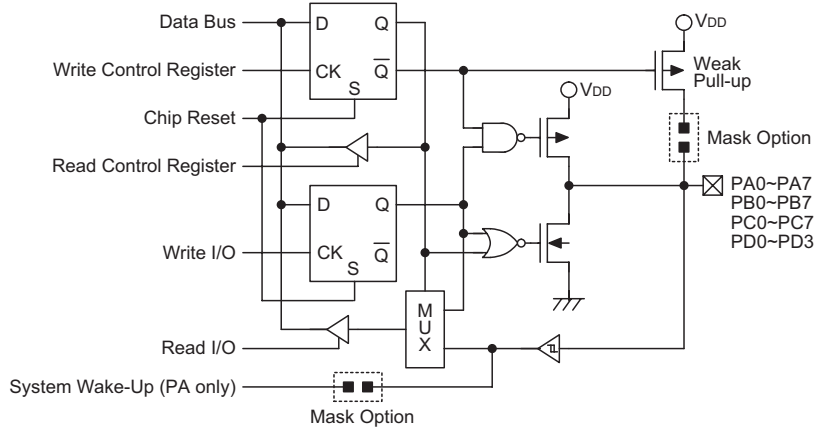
Data Bus
Write Control Register
Chip Reset
Read Control Register
Write I/O
Read I/O
System Wake-Up (PA only)
Mask Option
D
Q
CK
$\overline{Q}$
S
D
Q
CK
$\overline{Q}$
S
M
U
X
$V_{DD}$
Weak
Pull-up
$V_{DD}$
Mask Option
PA0~PA7
PB0~PB7
PC0~PC7
PD0~PD3